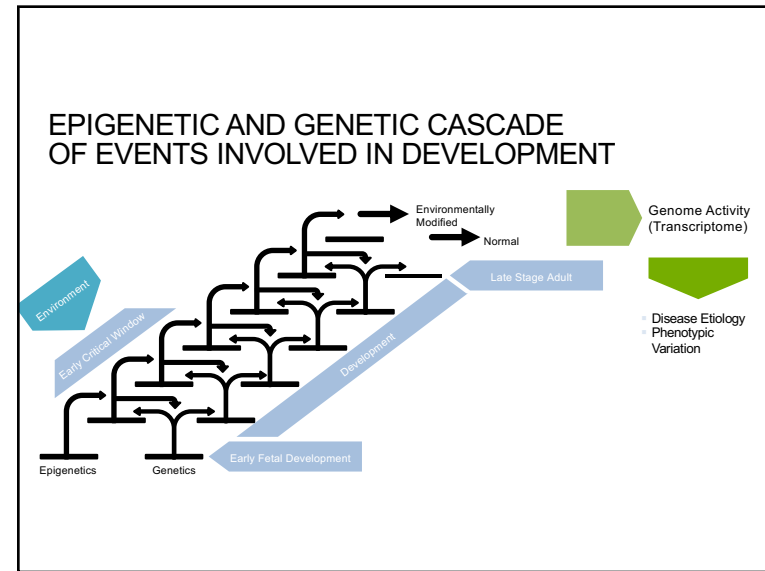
EPIGENETIC AND GENETIC CASCADE OF EVENTS INVOLVED IN DEVELOPMENT

Environment

Early Critical Window

Environmentally Modified

Normal

Genome Activity (Transcriptome)

Late Stage Adult

Development

Disease Etiology
Phenotypic Variation

Epigenetics

Genetics

Early Fetal Development